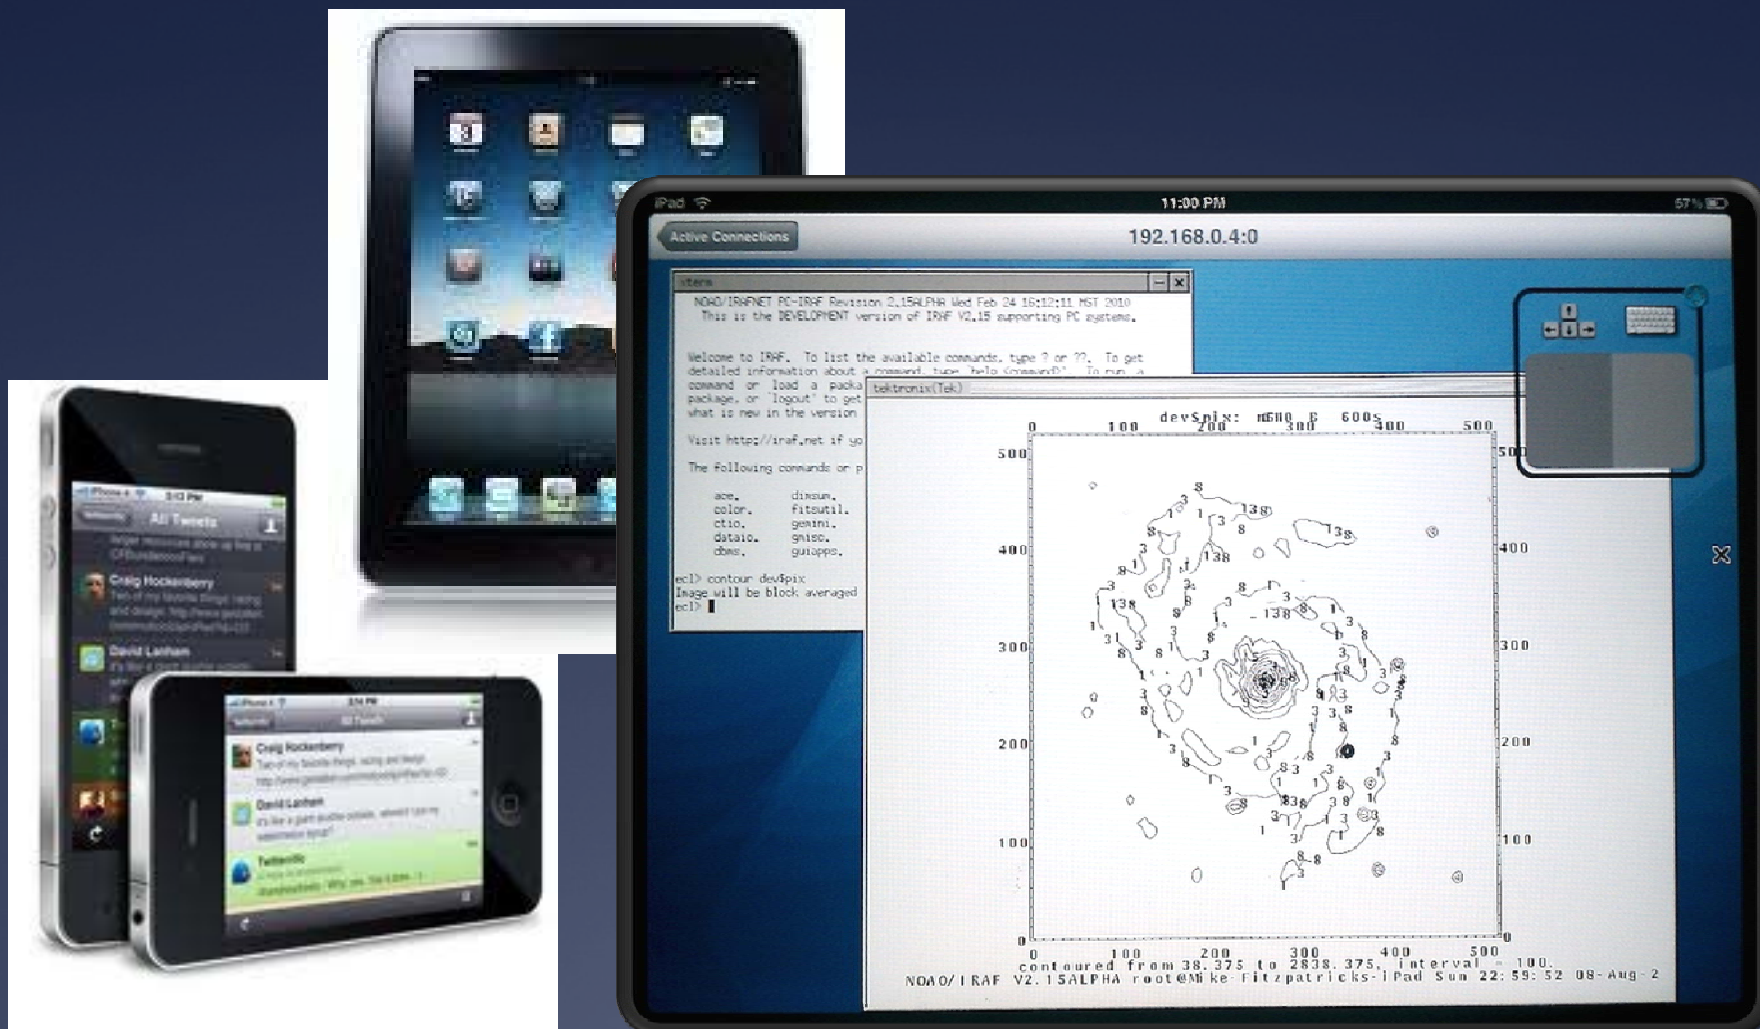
iPad
11:00 PM
57%
Active Connections
192.168.0.4:0

xterm
NOAO/IRAFNET PC-IRAF Revision 2.15ALPHA Wed Feb 24 16:12:11 MST 2010
This is the DEVELOPMENT version of IRAF V2.15 supporting PC systems.

Welcome to IRAF. To list the available commands, type ? or ??. To get detailed information about a command, type `help <command>'. To run a command or load a packa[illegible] package, or `logout' to get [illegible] what is new in the version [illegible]

Visit http://iraf.net if yo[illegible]

The following commands or p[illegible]

ace. dimsum.
color. fitsutil.
ctio. gemini.
dataio. gmisc.
dbms. guiapps.

ecl> contour dev$pix
Image will be block averaged
ecl>

tektronix(Tek)
dev$pix: m51 B 600s
0 100 200 300 400 500
500
400
300
200
100
0
0 100 200 300 400 500
contoured from 38.375 to 2838.375, interval = 100.
NOAO/IRAF V2.15ALPHA root@Mike-Fitzpatricks-iPad Sun 22:59:52 08-Aug-2

Craig Hockenberry
David Lanham
All Tweets
Twitterrific